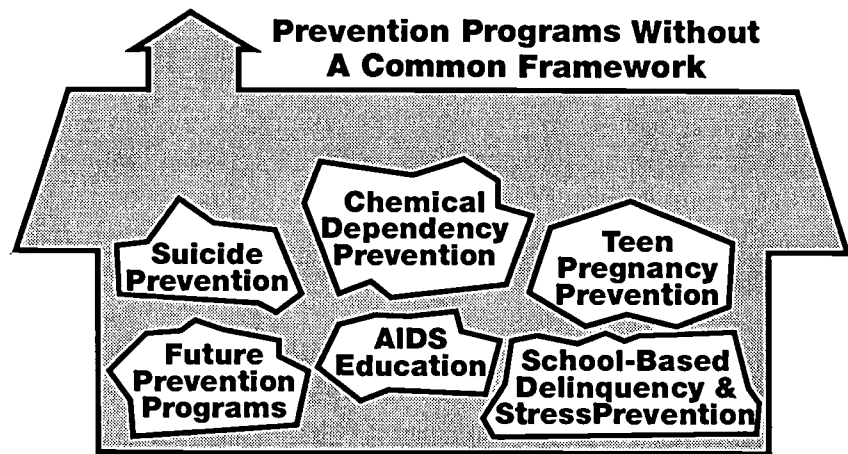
Prevention Programs Without A Common Framework

Chemical Dependency Prevention

Suicide Prevention

Teen Pregnancy Prevention

Future Prevention Programs

AIDS Education

School-Based Delinquency & StressPrevention